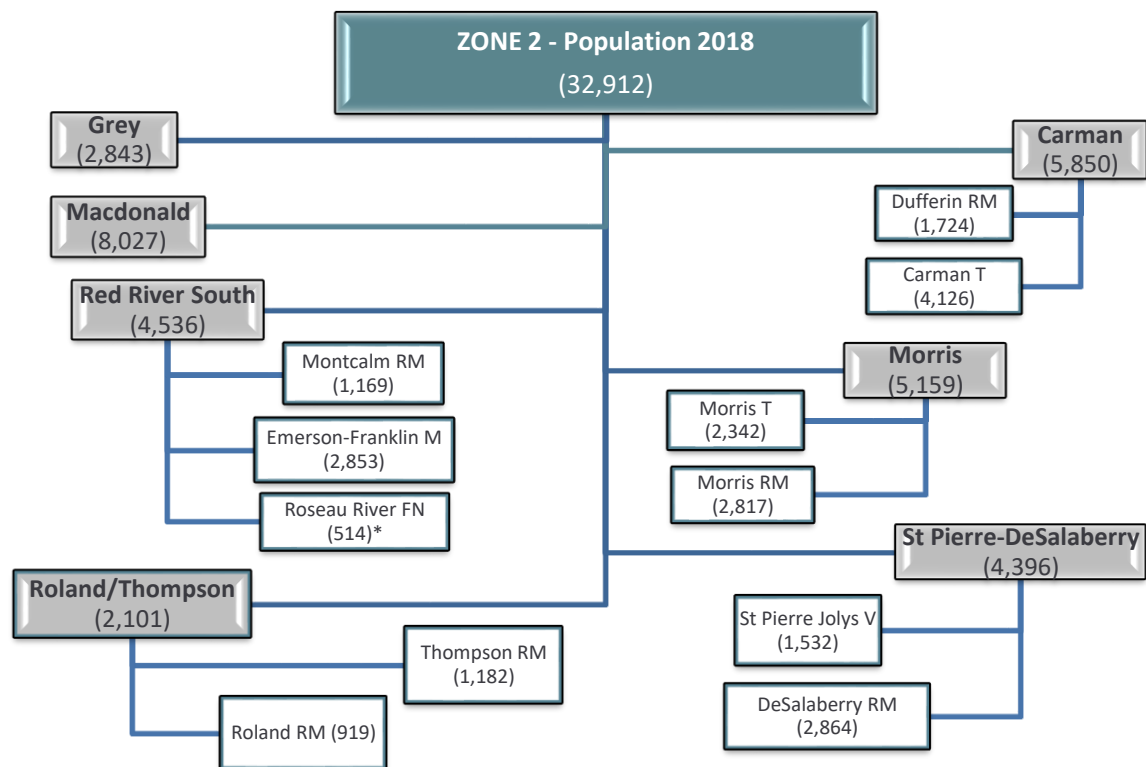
ZONE 2 - Population 2018
(32,912)

Grey
(2,843)

Macdonald
(8,027)

Red River South
(4,536)

Montcalm RM
(1,169)

Emerson-Franklin M
(2,853)

Roseau River FN
(514)*

Roland/Thompson
(2,101)

Thompson RM
(1,182)

Roland RM (919)

Carman
(5,850)

Dufferin RM
(1,724)

Carman T
(4,126)

Morris
(5,159)

Morris T
(2,342)

Morris RM
(2,817)

St Pierre-DeSalaberry
(4,396)

St Pierre Jolys V
(1,532)

DeSalaberry RM
(2,864)